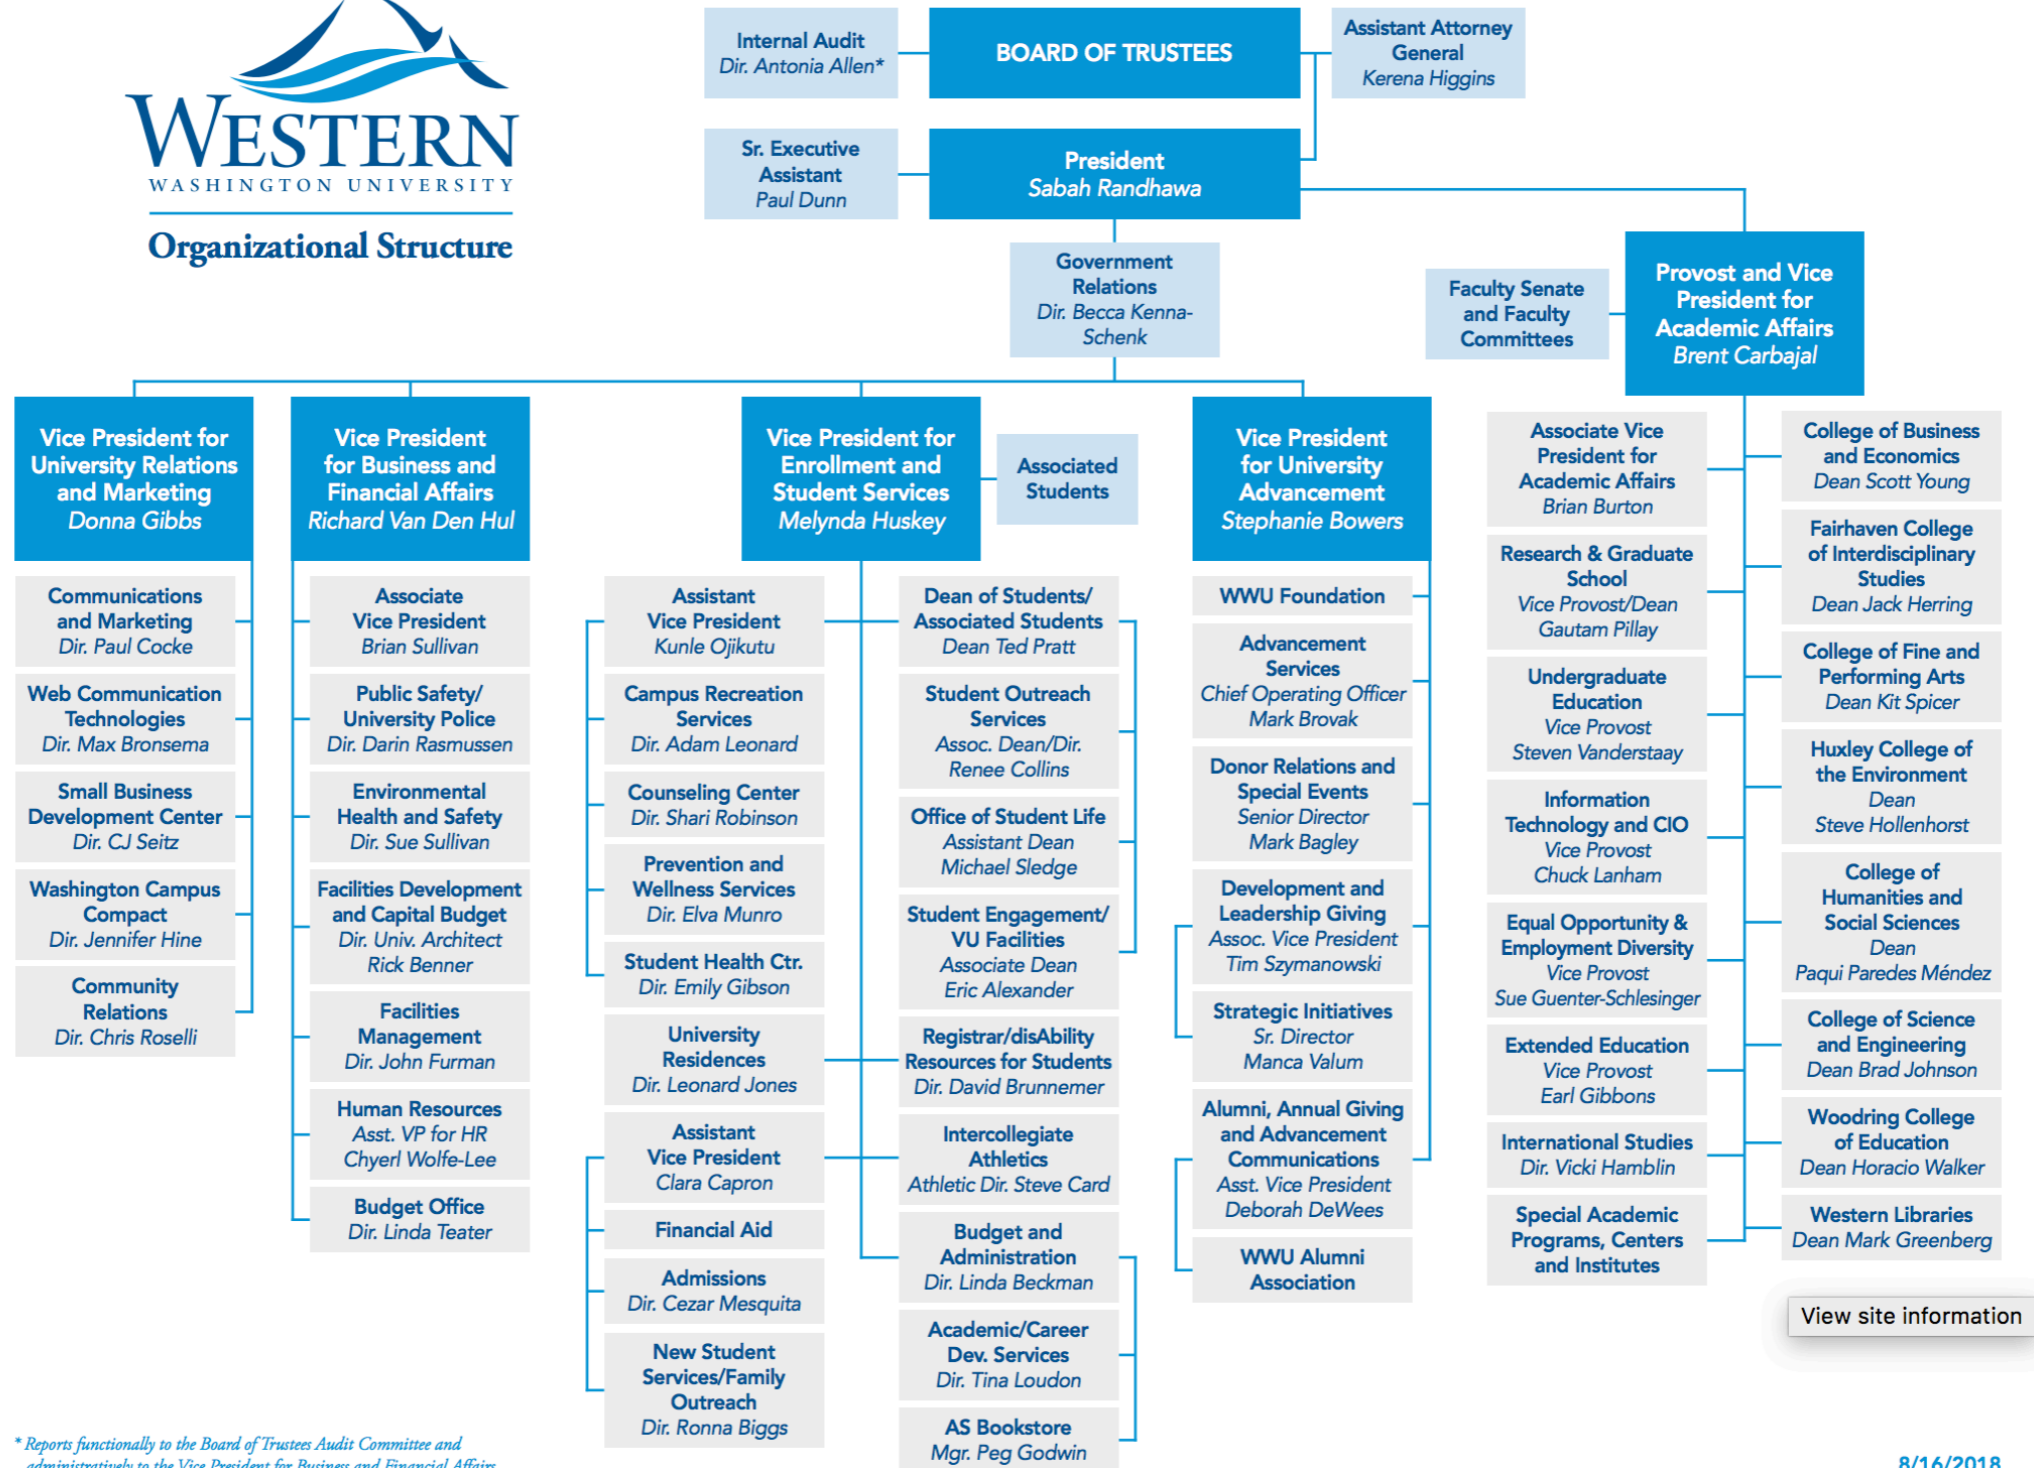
WESTERN
WASHINGTON UNIVERSITY
Organizational Structure

Internal Audit
Dir. Antonia Allen*

BOARD OF TRUSTEES

Assistant Attorney General
Kerena Higgins

Sr. Executive Assistant
Paul Dunn

President
Sabah Randhawa

Government Relations
Dir. Becca Kenna-Schenk

Faculty Senate and Faculty Committees

Provost and Vice President for Academic Affairs
Brent Carbajal

Vice President for University Relations and Marketing
Donna Gibbs

Communications and Marketing
Dir. Paul Cocke

Web Communication Technologies
Dir. Max Bronsema

Small Business Development Center
Dir. CJ Seitz

Washington Campus Compact
Dir. Jennifer Hine

Community Relations
Dir. Chris Roselli

Vice President for Business and Financial Affairs
Richard Van Den Hul

Associate Vice President
Brian Sullivan

Public Safety/ University Police
Dir. Darin Rasmussen

Environmental Health and Safety
Dir. Sue Sullivan

Facilities Development and Capital Budget
Dir. Univ. Architect
Rick Benner

Facilities Management
Dir. John Furman

Human Resources
Asst. VP for HR
Chyerl Wolfe-Lee

Budget Office
Dir. Linda Teater

Vice President for Enrollment and Student Services
Melynda Huskey

Associated Students

Assistant Vice President
Kunle Ojikutu

Campus Recreation Services
Dir. Adam Leonard

Counseling Center
Dir. Shari Robinson

Prevention and Wellness Services
Dir. Elva Munro

Student Health Ctr.
Dir. Emily Gibson

University Residences
Dir. Leonard Jones

Assistant Vice President
Clara Capron

Financial Aid

Admissions
Dir. Cezar Mesquita

New Student Services/Family Outreach
Dir. Ronna Biggs

Dean of Students/ Associated Students
Dean Ted Pratt

Student Outreach Services
Assoc. Dean/Dir.
Renee Collins

Office of Student Life
Assistant Dean
Michael Sledge

Student Engagement/ VU Facilities
Associate Dean
Eric Alexander

Registrar/disAbility Resources for Students
Dir. David Brunnemer

Intercollegiate Athletics
Athletic Dir. Steve Card

Budget and Administration
Dir. Linda Beckman

Academic/Career Dev. Services
Dir. Tina Loudon

AS Bookstore
Mgr. Peg Godwin

Vice President for University Advancement
Stephanie Bowers

WWU Foundation

Advancement Services
Chief Operating Officer
Mark Brovak

Donor Relations and Special Events
Senior Director
Mark Bagley

Development and Leadership Giving
Assoc. Vice President
Tim Szymanowski

Strategic Initiatives
Sr. Director
Manca Valum

Alumni, Annual Giving and Advancement Communications
Asst. Vice President
Deborah DeWees

WWU Alumni Association

Associate Vice President for Academic Affairs
Brian Burton

Research & Graduate School
Vice Provost/Dean
Gautam Pillay

Undergraduate Education
Vice Provost
Steven Vanderstaay

Information Technology and CIO
Vice Provost
Chuck Lanham

Equal Opportunity & Employment Diversity
Vice Provost
Sue Guenter-Schlesinger

Extended Education
Vice Provost
Earl Gibbons

International Studies
Dir. Vicki Hamblin

Special Academic Programs, Centers and Institutes

College of Business and Economics
Dean Scott Young

Fairhaven College of Interdisciplinary Studies
Dean Jack Herring

College of Fine and Performing Arts
Dean Kit Spicer

Huxley College of the Environment
Dean
Steve Hollenhorst

College of Humanities and Social Sciences
Dean
Paqui Paredes Méndez

College of Science and Engineering
Dean Brad Johnson

Woodring College of Education
Dean Horacio Walker

Western Libraries
Dean Mark Greenberg

View site information

* Reports functionally to the Board of Trustees Audit Committee and administratively to the Vice President for Business and Financial Affairs

8/16/2018